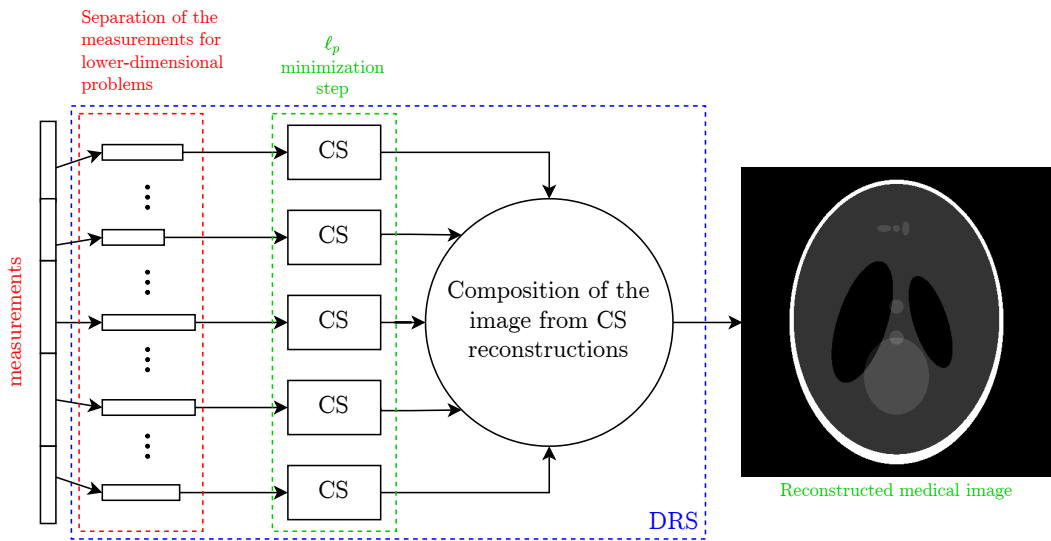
Separation of the measurements for lower-dimensional problems

$\ell_p$ minimization step

measurements

CS

CS

CS

CS

CS

Composition of the image from CS reconstructions

DRS

Reconstructed medical image